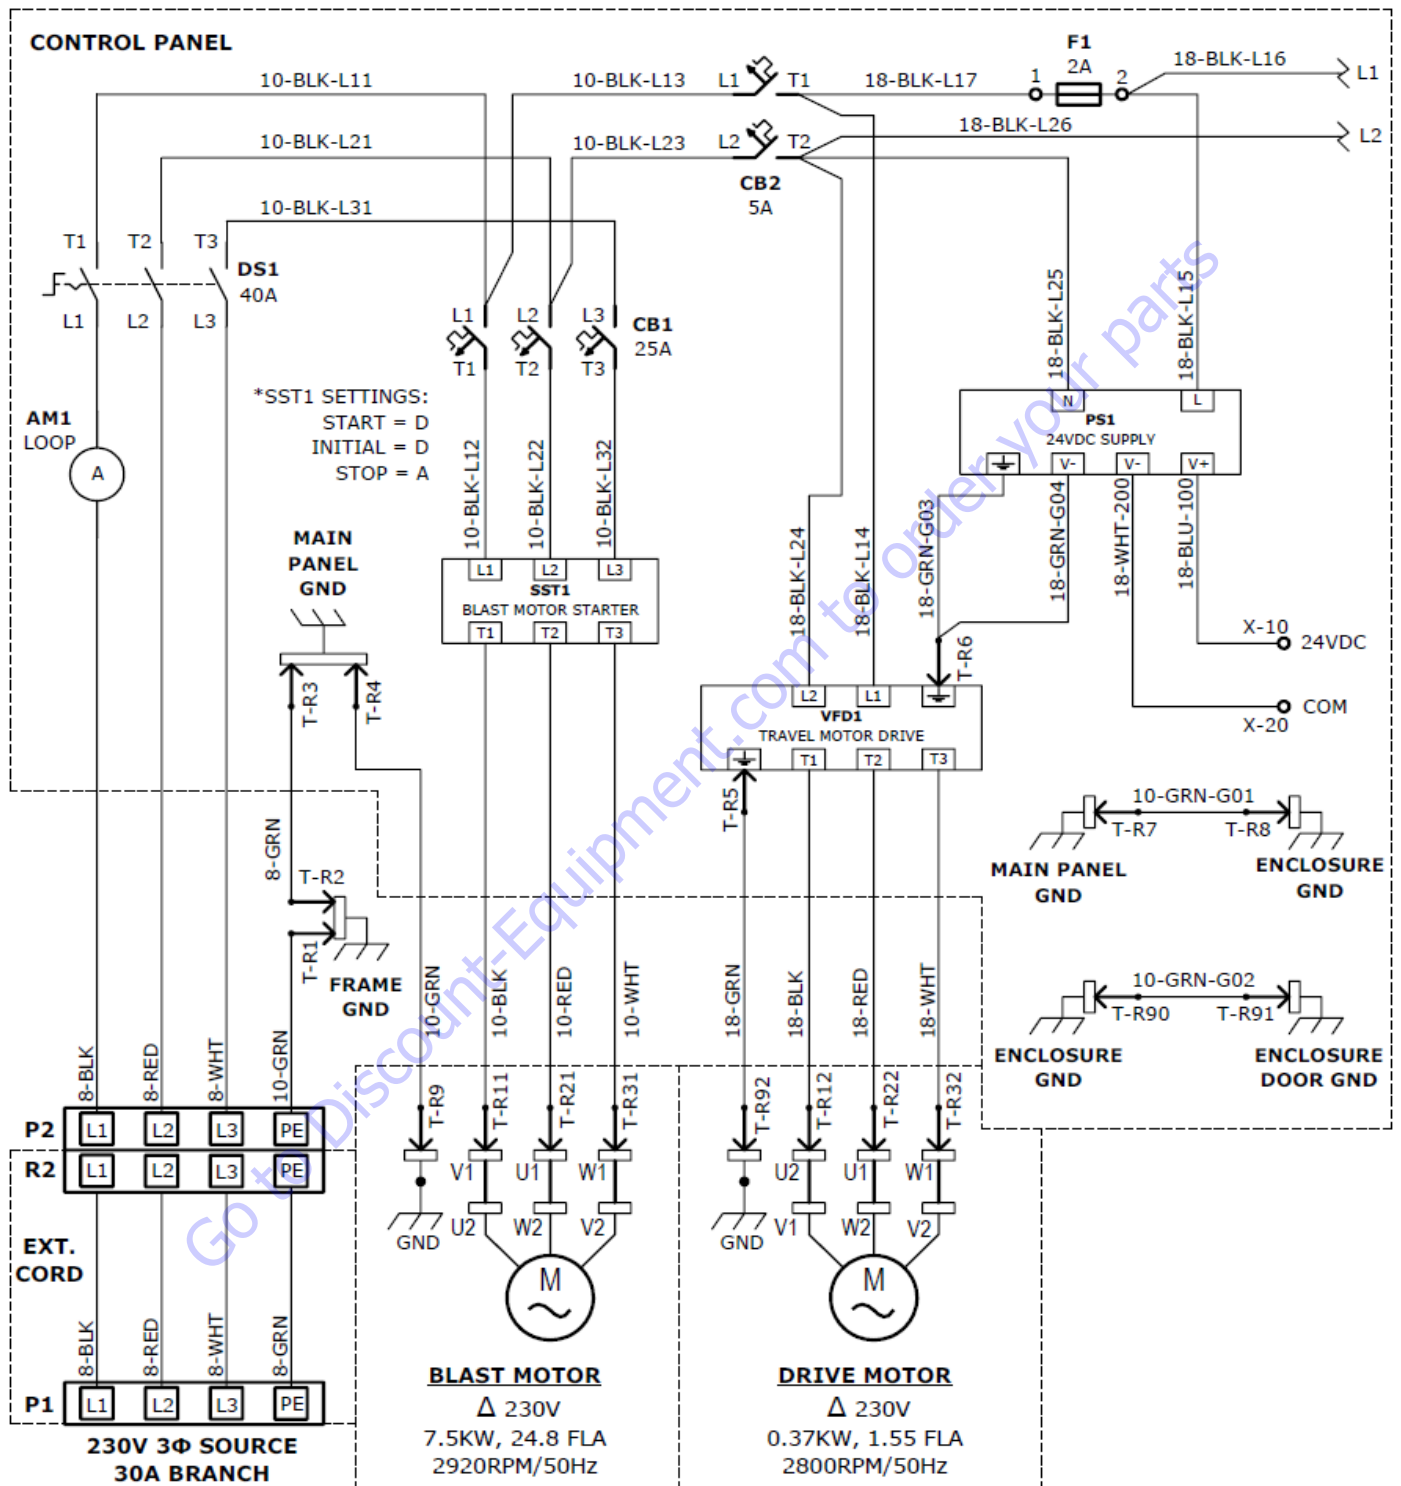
CONTROL PANEL

10-BLK-L11
10-BLK-L13
L1 T1
18-BLK-L17
F1
2A
1 2
18-BLK-L16
L1
10-BLK-L21
10-BLK-L23
L2 T2
18-BLK-L26
L2
CB2
5A
10-BLK-L31

T1 T2 T3
DS1
40A
L1 L2 L3

L1 L2 L3
CB1
25A
T1 T2 T3

18-BLK-L25
18-BLK-L15
N L
PS1
24VDC SUPPLY
V- V- V+

AM1
LOOP
A

*SST1 SETTINGS:
START = D
INITIAL = D
STOP = A

10-BLK-L12
10-BLK-L22
10-BLK-L32
L1 L2 L3
SST1
BLAST MOTOR STARTER
T1 T2 T3

18-BLK-L24
18-BLK-L14
18-GRN-G03
18-GRN-G04
18-WHT-200
18-BLU-100
X-10
24VDC
T-R6
COM
X-20

MAIN
PANEL
GND
T-R3
T-R4

L2 L1
VFD1
TRAVEL MOTOR DRIVE
T1 T2 T3
T-R5

10-GRN-G01
T-R7 T-R8
MAIN PANEL
GND
ENCLOSURE
GND

8-GRN
T-R2
T-R1
FRAME
GND

10-GRN
10-BLK
10-RED
10-WHT
18-GRN
18-BLK
18-RED
18-WHT

10-GRN-G02
T-R90 T-R91
ENCLOSURE
GND
ENCLOSURE
DOOR GND

8-BLK
8-RED
8-WHT
10-GRN
P2
L1 L2 L3 PE
R2
L1 L2 L3 PE

T-R9
T-R11
T-R21
T-R31
T-R92
T-R12
T-R22
T-R32

V1 U1 W1
GND U2 W2 V2
U2 U1 W1
GND V1 W2 V2

EXT.
CORD

M
M

8-BLK
8-RED
8-WHT
8-GRN
P1
L1 L2 L3 PE
230V 3Φ SOURCE
30A BRANCH

BLAST MOTOR
Δ 230V
7.5KW, 24.8 FLA
2920RPM/50Hz

DRIVE MOTOR
Δ 230V
0.37KW, 1.55 FLA
2800RPM/50Hz

Go to Discount-Equipment.com to order your parts